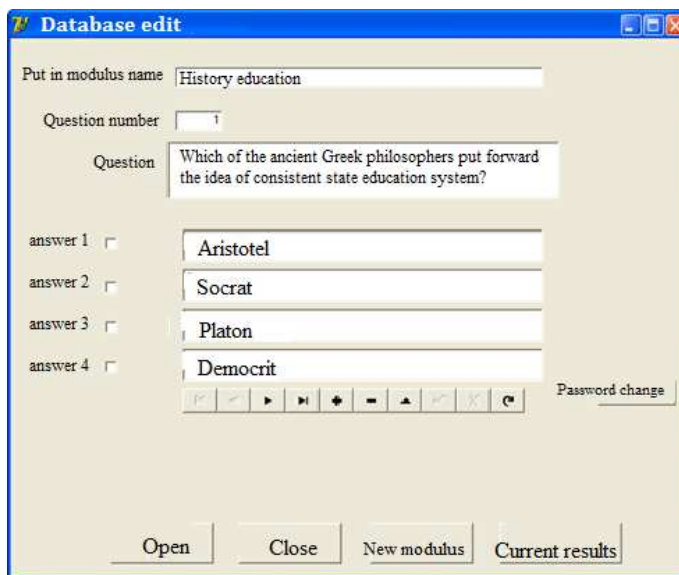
Database edit

Put in modulus name History education

Question number 1

Question Which of the ancient Greek philosophers put forward the idea of consistent state education system?

answer 1 Aristotel

answer 2 Socrat

answer 3 Platon

answer 4 Democrit

Password change

Open Close New modulus Current results